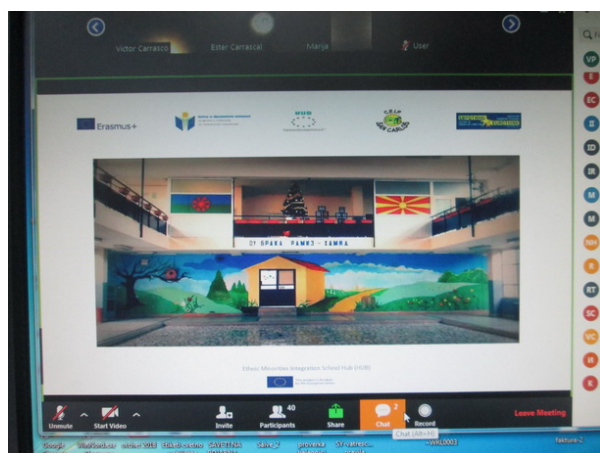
Victor Carrasco
Ester Carrascal
Marija
User

Erasmus+

ОУ БРАЌА РАМИЗ - ХАМИД

Ethnic Minorities Integration School Hub (EMISH)

Unmute
Start Video
Invite
40
Participants
Share
2
Chat
Record
Chat (Alt+H)
Leave Meeting

VP
E
EC
II
ID
IR
M
M
SSH
R
RT
SC
VC
JR
K